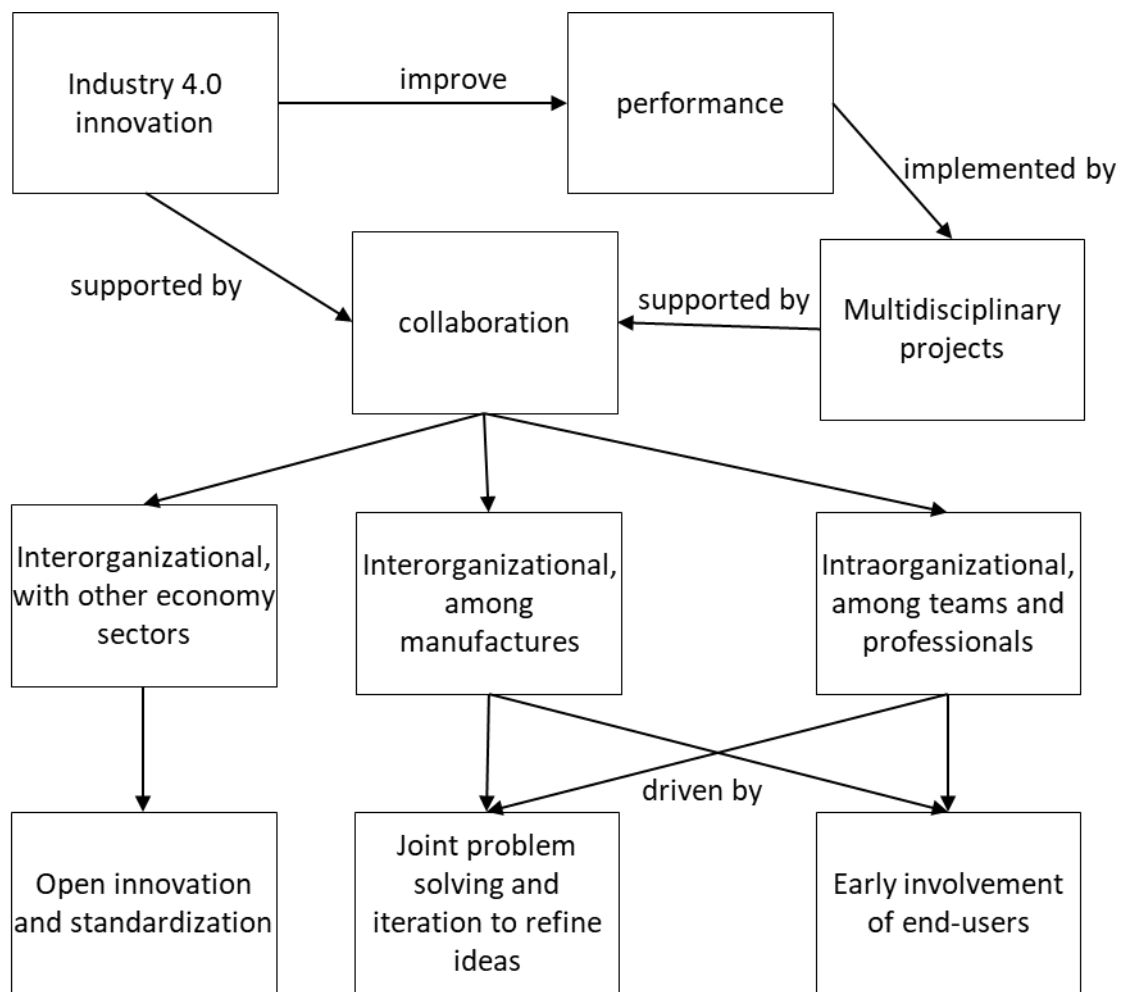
Industry 4.0 innovation

improve

performance

implemented by

supported by

collaboration

supported by

Multidisciplinary projects

Interorganizational, with other economy sectors

Interorganizational, among manufactures

Intraorganizational, among teams and professionals

driven by

Open innovation and standardization

Joint problem solving and iteration to refine ideas

Early involvement of end-users